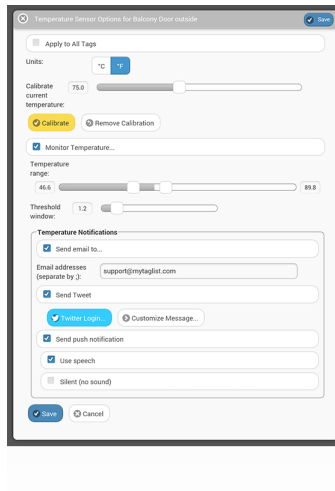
Temperature Sensor Options for Balcony Door outside

Save

Apply to All Tags

Units: °C °F

Calibrate current temperature: 75.0

Calibrate

Remove Calibration

Monitor Temperature...

Temperature range: 46.6 89.8

Threshold window: 1.2

Temperature Notifications

Send email to...

Email addresses (separate by ;): support@mytaglist.com

Send Tweet

Twitter Login...

Customize Message...

Send push notification

Use speech

Silent (no sound)

Save

Cancel